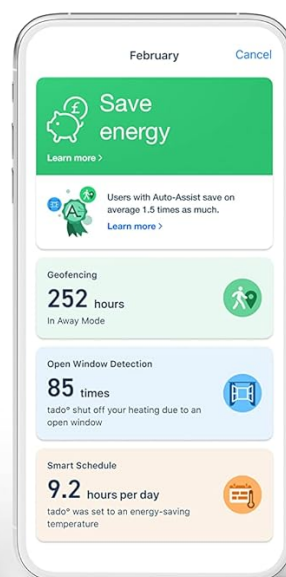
February Cancel

Save energy

Learn more >

Users with Auto-Assist save on average 1.5 times as much.

Learn more >

Geofencing

252 hours

In Away Mode

Open Window Detection

85 times

tado° shut off your heating due to an open window

Smart Schedule

9.2 hours per day

tado° was set to an energy-saving temperature